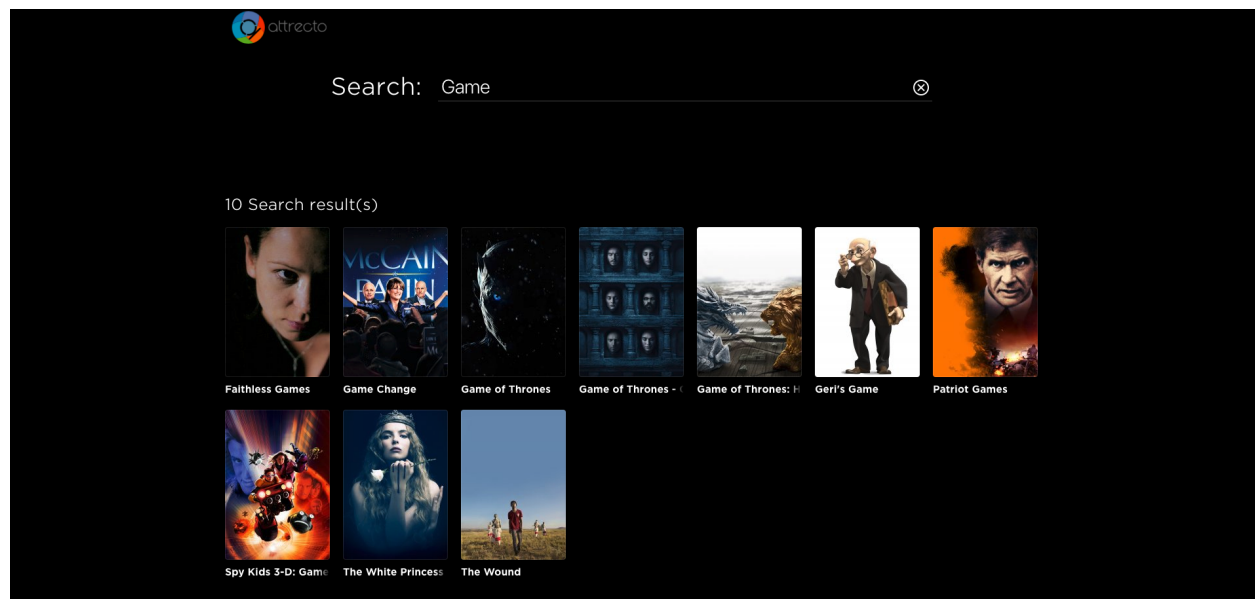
attrecto

Search: Game

10 Search result(s)

McCAIN PALIN

Faithless Games

Game Change

Game of Thrones

Game of Thrones - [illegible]

Game of Thrones: H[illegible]

Geri's Game

Patriot Games

Spy Kids 3-D: Game

The White Princess

The Wound